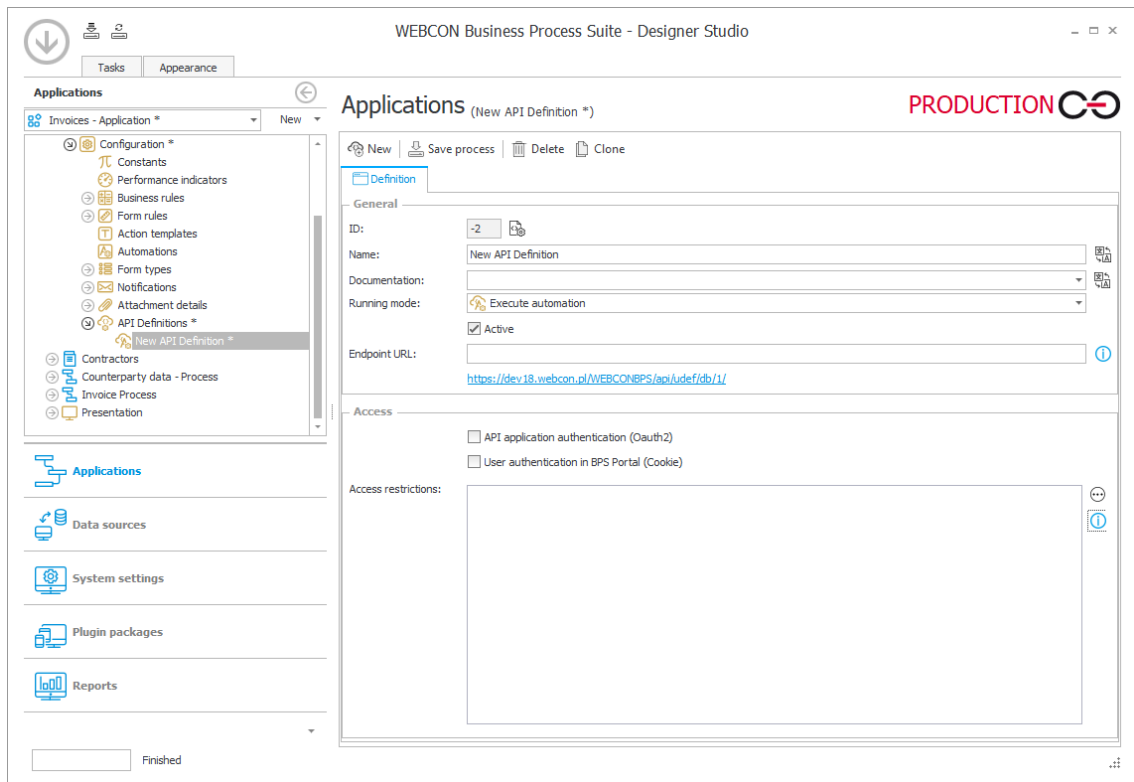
WEBCON Business Process Suite - Designer Studio

Tasks
Appearance

Applications

Invoices - Application *
New

Configuration *
Constants
Performance indicators
Business rules
Form rules
Action templates
Automations
Form types
Notifications
Attachment details
API Definitions *
New API Definition *
Contractors
Counterparty data - Process
Invoice Process
Presentation

Applications
Data sources
System settings
Plugin packages
Reports

Finished

Applications (New API Definition *)

PRODUCTION

New
Save process
Delete
Clone

Definition

General
ID: -2
Name: New API Definition
Documentation:
Running mode: Execute automation
Active
Endpoint URL:
https://dev18.webcon.pl/WEBCONBPS/api/udef/db/1/

Access
API application authentication (Oauth2)
User authentication in BPS Portal (Cookie)
Access restrictions: